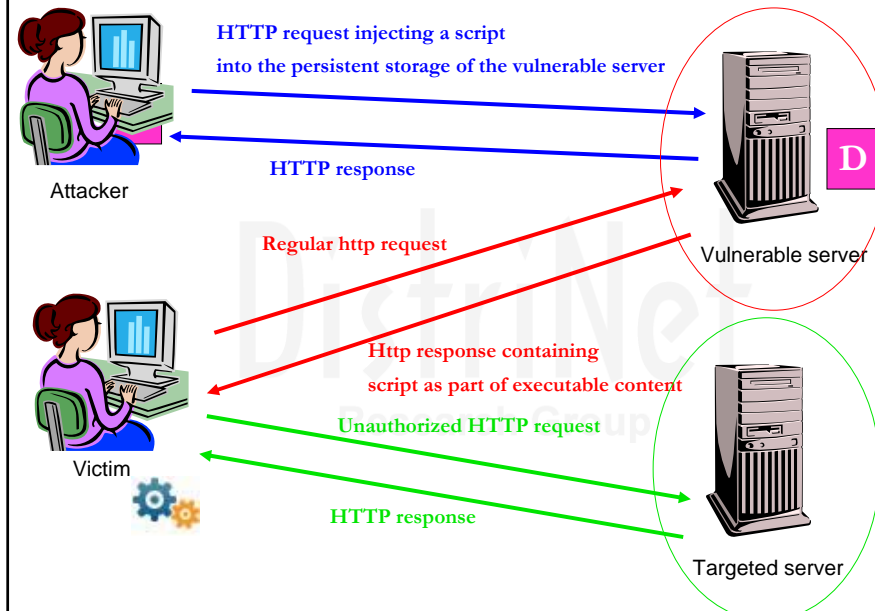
HTTP request injecting a script
into the persistent storage of the vulnerable server

HTTP response

Attacker

D

Regular http request

Vulnerable server

DistriNet
Research Group

Http response containing
script as part of executable content

Unauthorized HTTP request

Victim

HTTP response

Targeted server